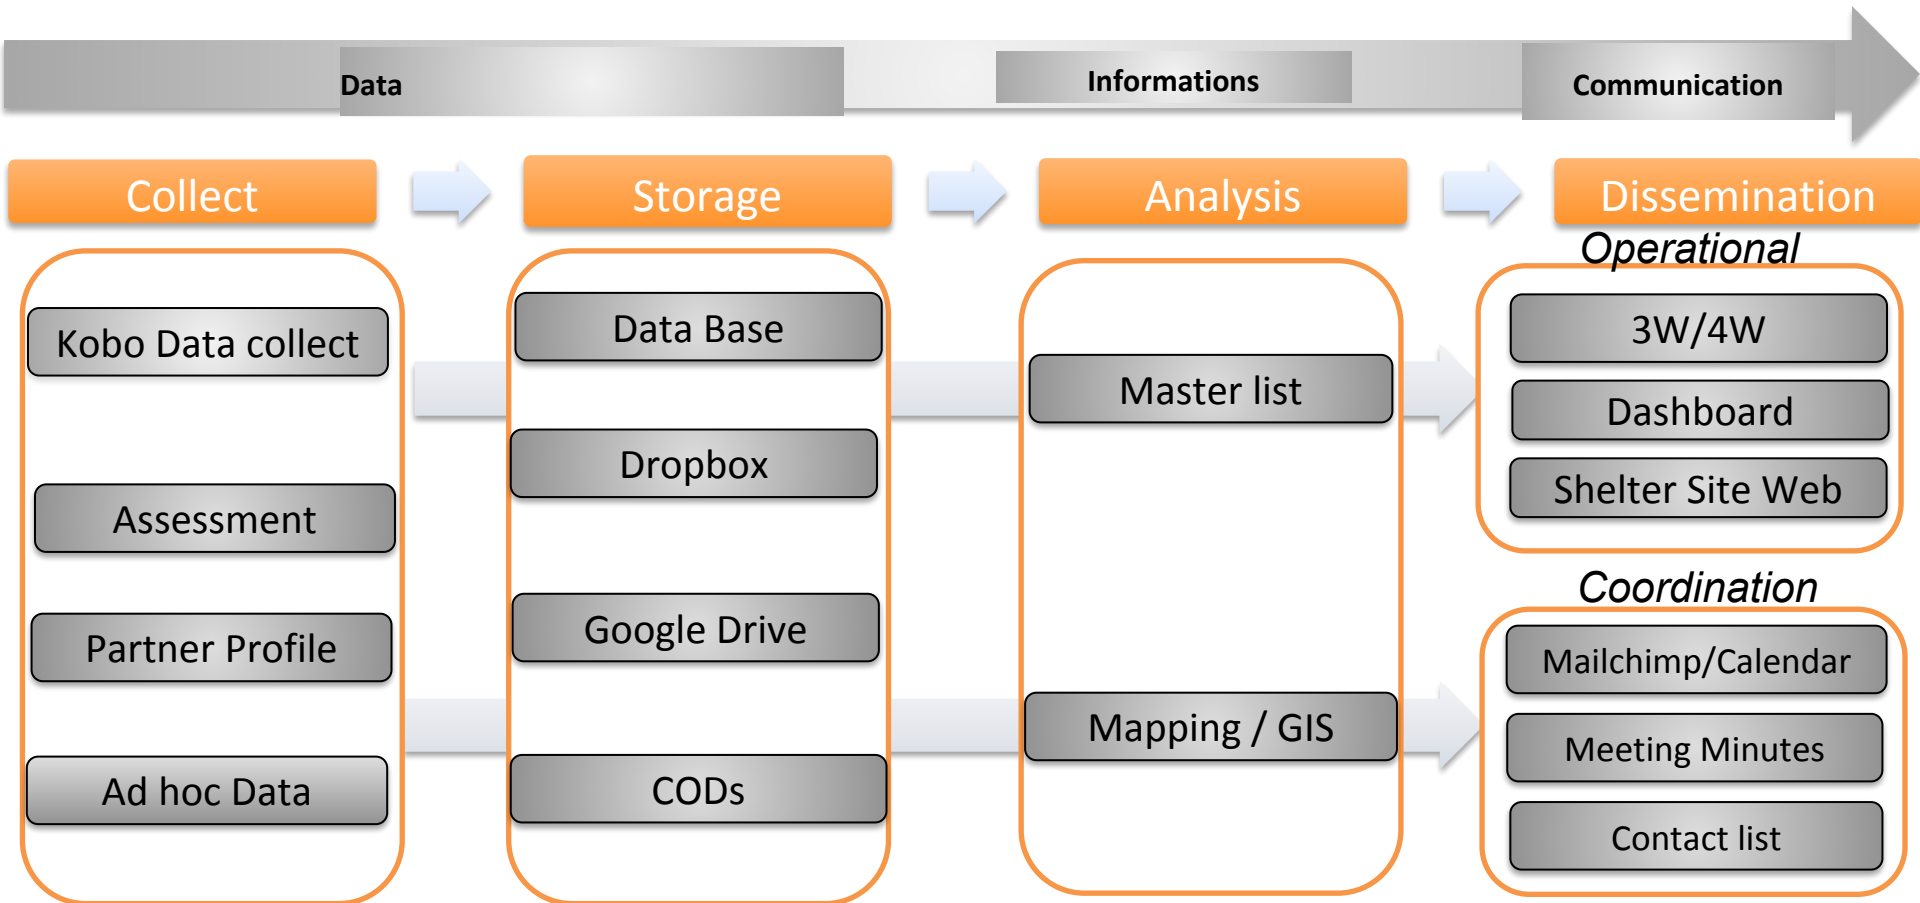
Data

Informations

Communication

Collect

Storage

Analysis

Dissemination

Kobo Data collect

Assessment

Partner Profile

Ad hoc Data

Data Base

Dropbox

Google Drive

CODs

Master list

Mapping / GIS

Operational

3W/4W

Dashboard

Shelter Site Web

Coordination

Mailchimp/Calendar

Meeting Minutes

Contact list